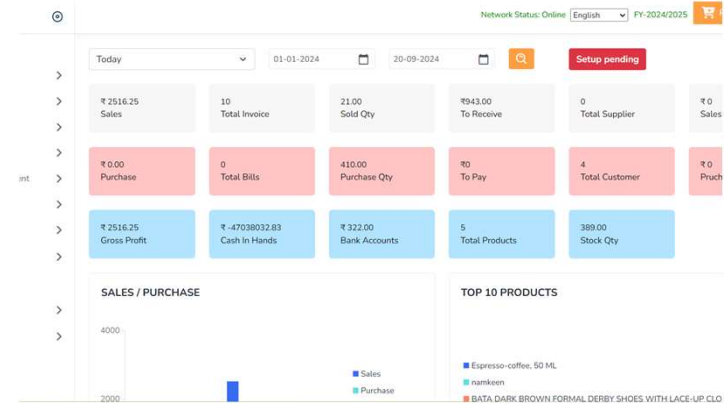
Network Status: Online English FY-2024/2025

ent

Today 01-01-2024 20-09-2024 Setup pending

₹ 2516.25
Sales

10
Total Invoice

21.00
Sold Qty

₹943.00
To Receive

0
Total Supplier

₹ 0
Sales

₹ 0.00
Purchase

0
Total Bills

410.00
Purchase Qty

₹0
To Pay

4
Total Customer

₹ 0
Purch

₹ 2516.25
Gross Profit

₹ -47038032.83
Cash In Hands

₹ 322.00
Bank Accounts

5
Total Products

389.00
Stock Qty

SALES / PURCHASE

4000

2000

Sales
Purchase

TOP 10 PRODUCTS

Espresso-coffee, 50 ML
namkeen
BATA DARK BROWN FORMAL DERBY SHOES WITH LACE-UP CLO